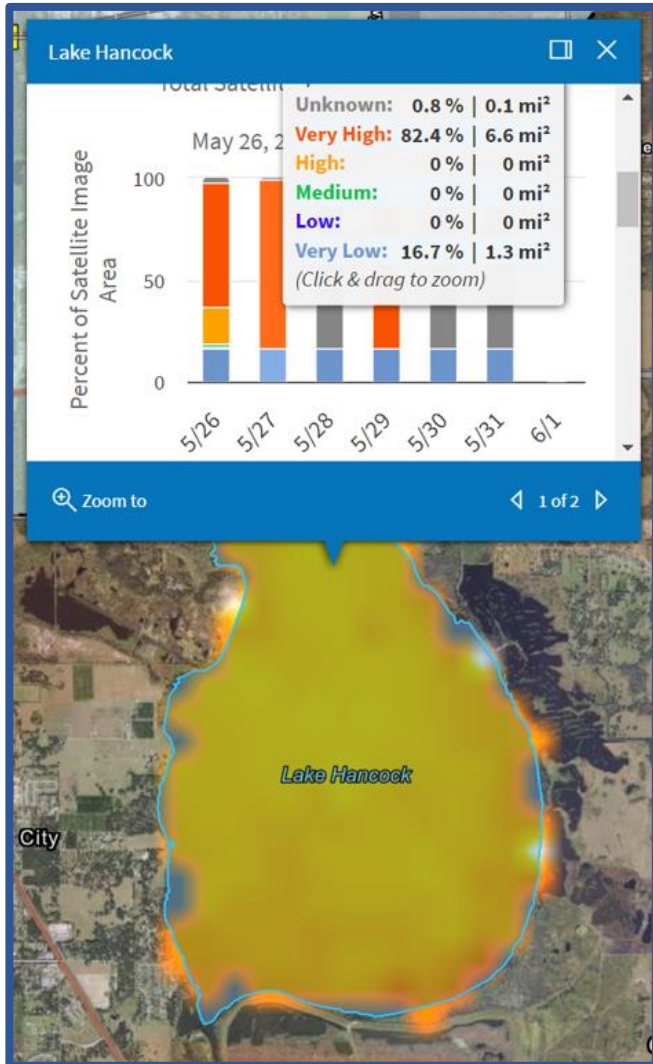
Lake Hancock

Total Satellite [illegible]

May 26, 2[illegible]

Unknown: 0.8 % | 0.1 mi²
Very High: 82.4 % | 6.6 mi²
High: 0 % | 0 mi²
Medium: 0 % | 0 mi²
Low: 0 % | 0 mi²
Very Low: 16.7 % | 1.3 mi²
(Click & drag to zoom)

Percent of Satellite Image Area

100
50
0

5/26 5/27 5/28 5/29 5/30 5/31 6/1

Zoom to

1 of 2

Lake Hancock

City